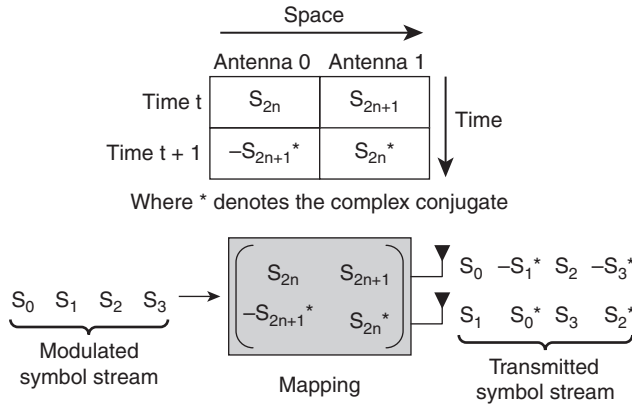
Space

| | Antenna 0 | Antenna 1 |
|---|---|---|
| Time t | $S_{2n}$ | $S_{2n+1}$ |
| Time t + 1 | $-S_{2n+1}^*$ | $S_{2n}^*$ |

Time

Where * denotes the complex conjugate

$S_0$ $S_1$ $S_2$ $S_3$

Modulated symbol stream

$\begin{pmatrix} S_{2n} & S_{2n+1} \\ -S_{2n+1}^* & S_{2n}^* \end{pmatrix}$

Mapping

$S_0$ $-S_1^*$ $S_2$ $-S_3^*$

$S_1$ $S_0^*$ $S_3$ $S_2^*$

Transmitted symbol stream